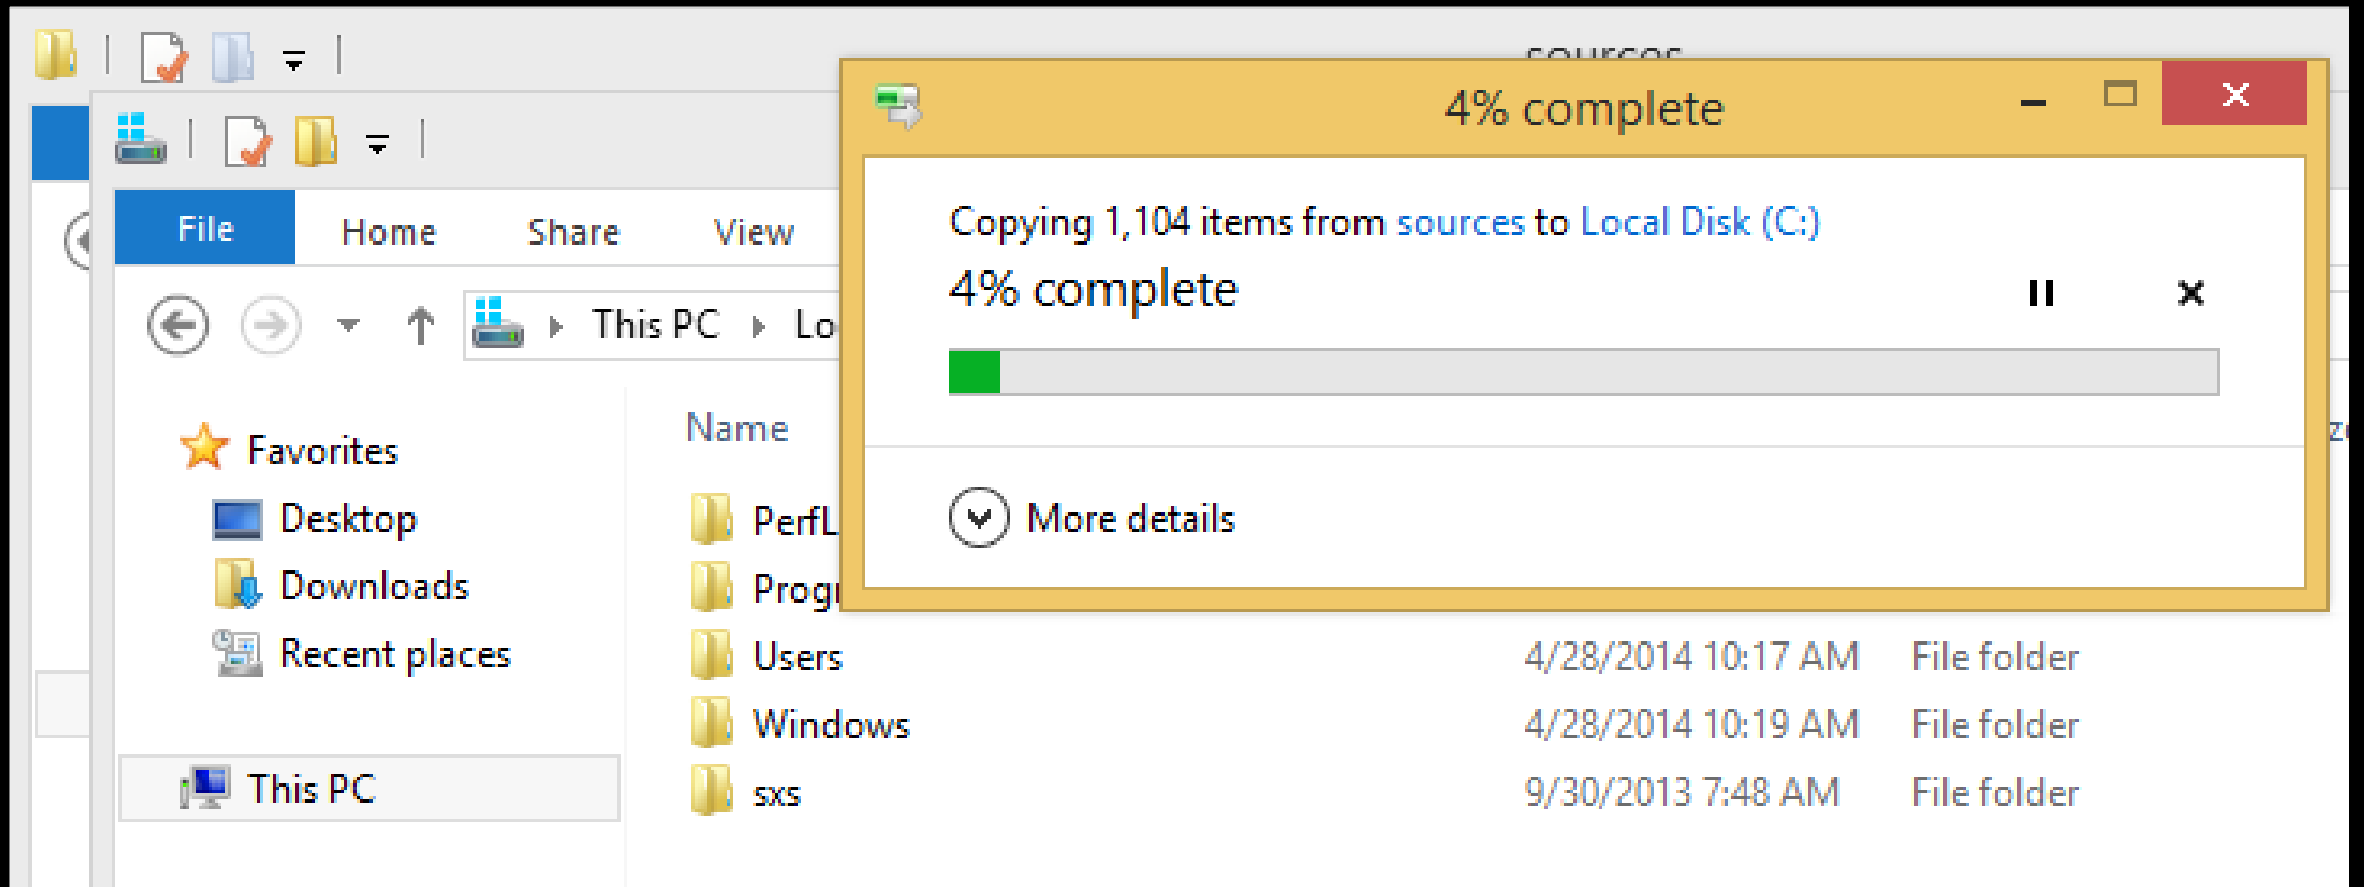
sources

File Home Share View

This PC Lo

4% complete

Copying 1,104 items from sources to Local Disk (C:)

4% complete

More details

Favorites
Desktop
Downloads
Recent places

This PC

Name

PerfL
Progr
Users 4/28/2014 10:17 AM File folder
Windows 4/28/2014 10:19 AM File folder
sxs 9/30/2013 7:48 AM File folder